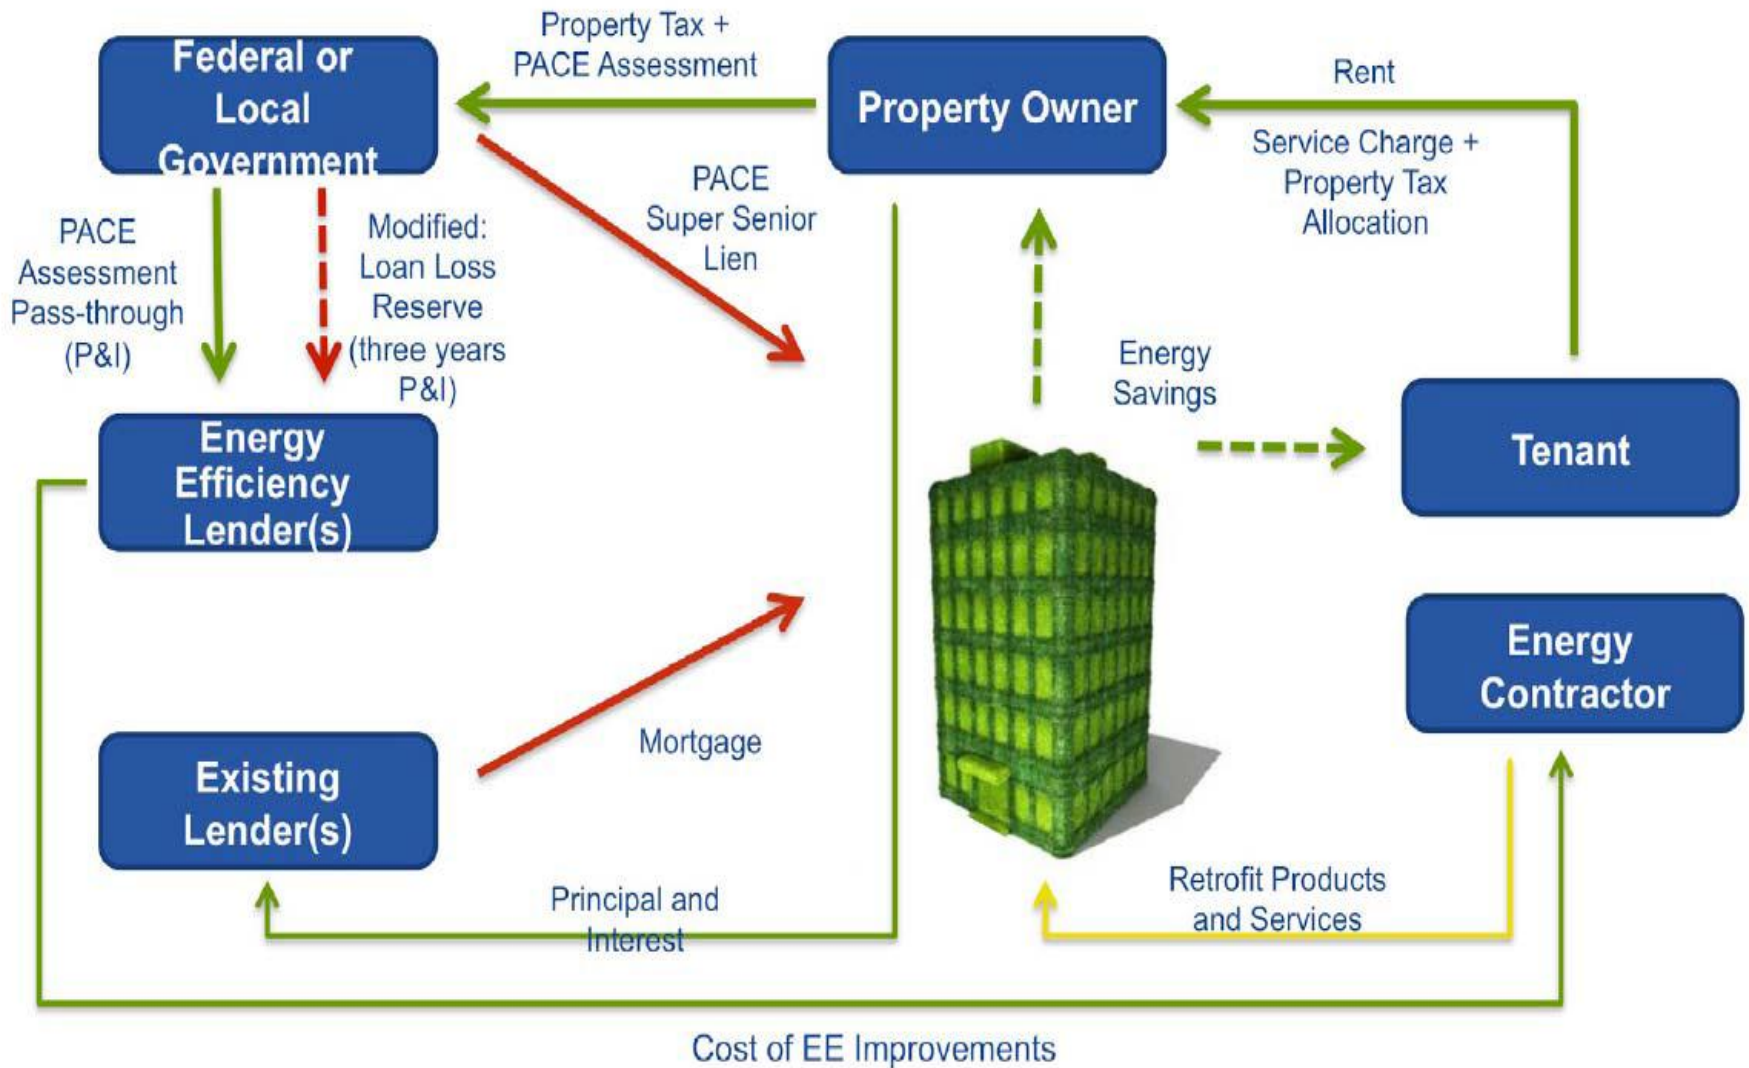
Federal or Local Government

Property Tax + PACE Assessment

Property Owner

Rent

Service Charge + Property Tax Allocation

PACE Super Senior Lien

PACE Assessment Pass-through (P&I)

Modified: Loan Loss Reserve (three years P&I)

Energy Savings

Energy Efficiency Lender(s)

Tenant

Energy Contractor

Existing Lender(s)

Mortgage

Principal and Interest

Retrofit Products and Services

Cost of EE Improvements